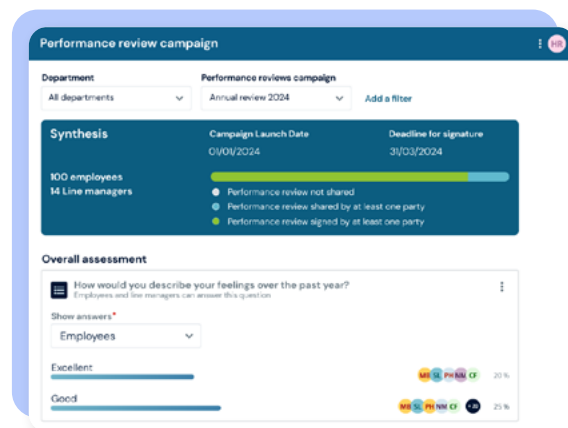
Performance review campaign

HR

Department
All departments

Performance reviews campaign
Annual review 2024

Add a filter

Synthesis

Campaign Launch Date
01/01/2024

Deadline for signature
31/03/2024

100 employees
14 Line managers

Performance review not shared
Performance review shared by at least one party
Performance review signed by at least one party

Overall assessment

How would you describe your feelings over the past year?
Employees and line managers can answer this question

Show answers*
Employees

Excellent
MB SL PH NM CF
20 %

Good
MB SL PH NM CF +20
25 %